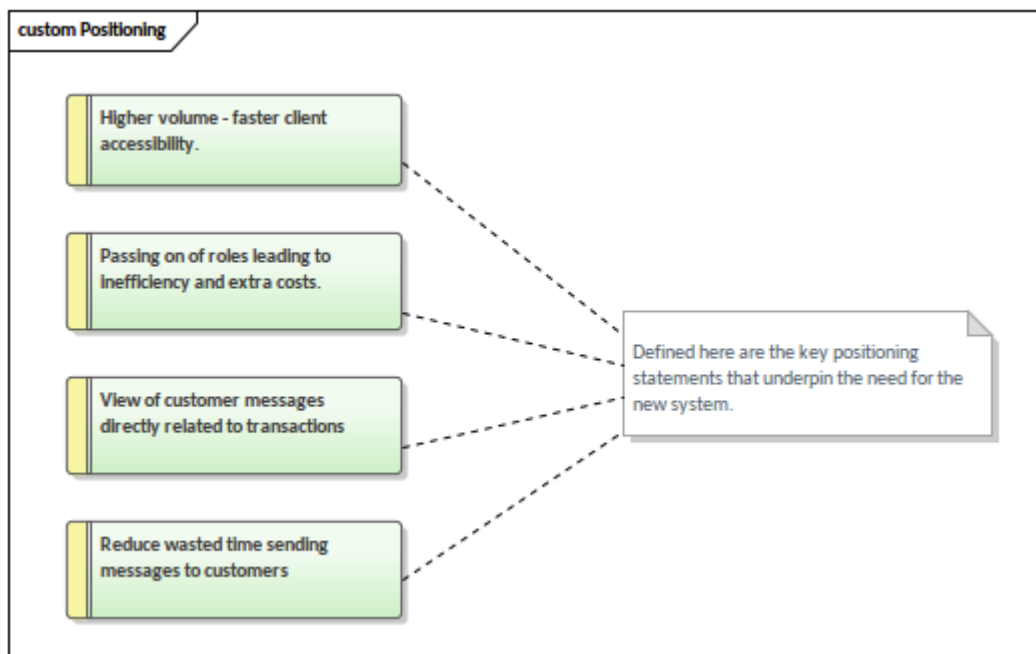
custom Positioning

Higher volume - faster client accessibility.

Passing on of roles leading to inefficiency and extra costs.

View of customer messages directly related to transactions

Reduce wasted time sending messages to customers

Defined here are the key positioning statements that underpin the need for the new system.